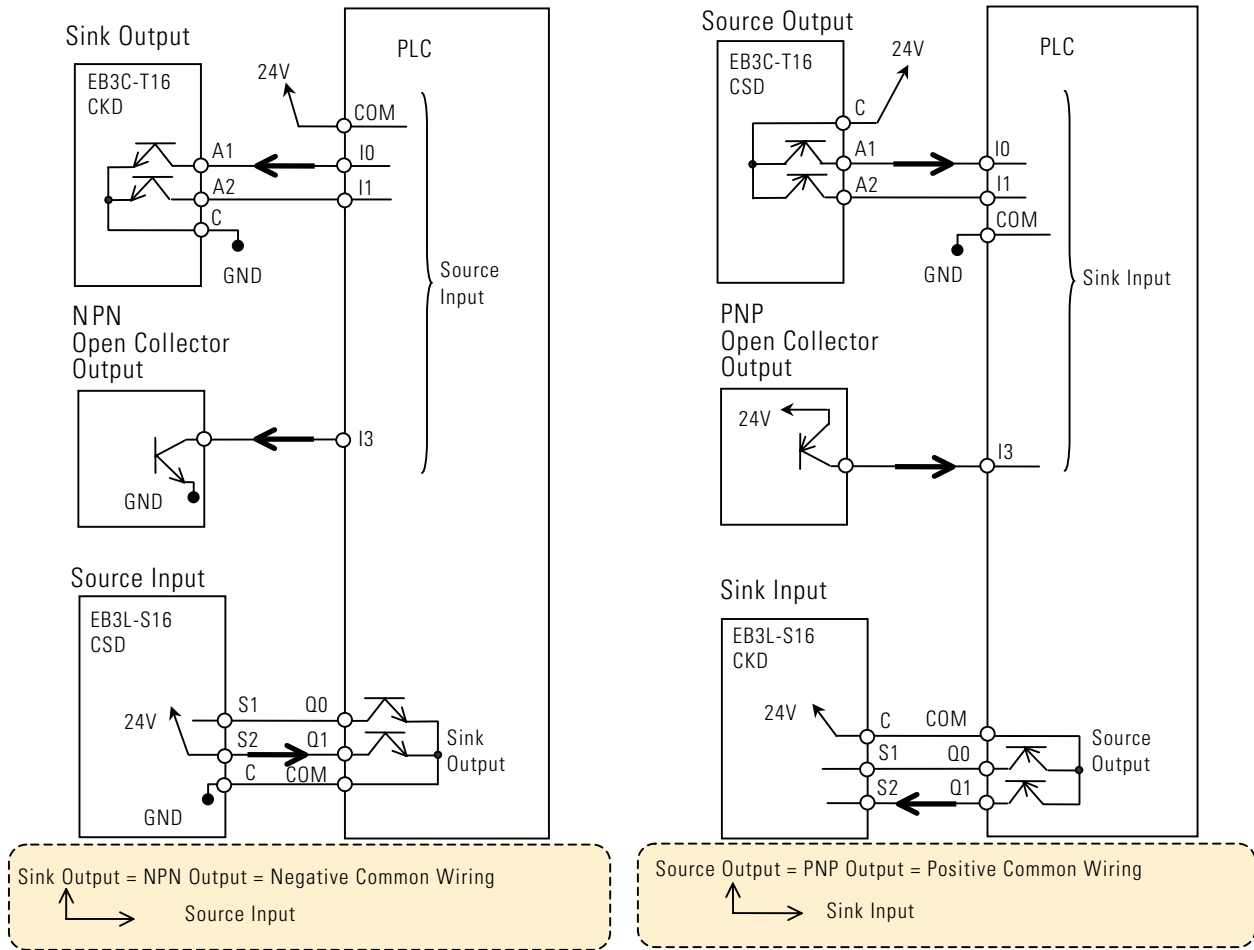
Sink Output

EB3C-T16
CKD

24V

PLC

COM

A1

I0

A2

I1

C

GND

Source Input

NPN
Open Collector
Output

I3

GND

Source Input

EB3L-S16
CSD

24V

S1

Q0

S2

Q1

Sink Output

C

COM

GND

Sink Output = NPN Output = Negative Common Wiring

Source Input

Source Output

EB3C-T16
CSD

24V

PLC

C

A1

I0

A2

I1

COM

GND

Sink Input

PNP
Open Collector
Output

24V

I3

Sink Input

EB3L-S16
CKD

24V

C

COM

S1

Q0

Source Output

S2

Q1

Source Output = PNP Output = Positive Common Wiring

Sink Input